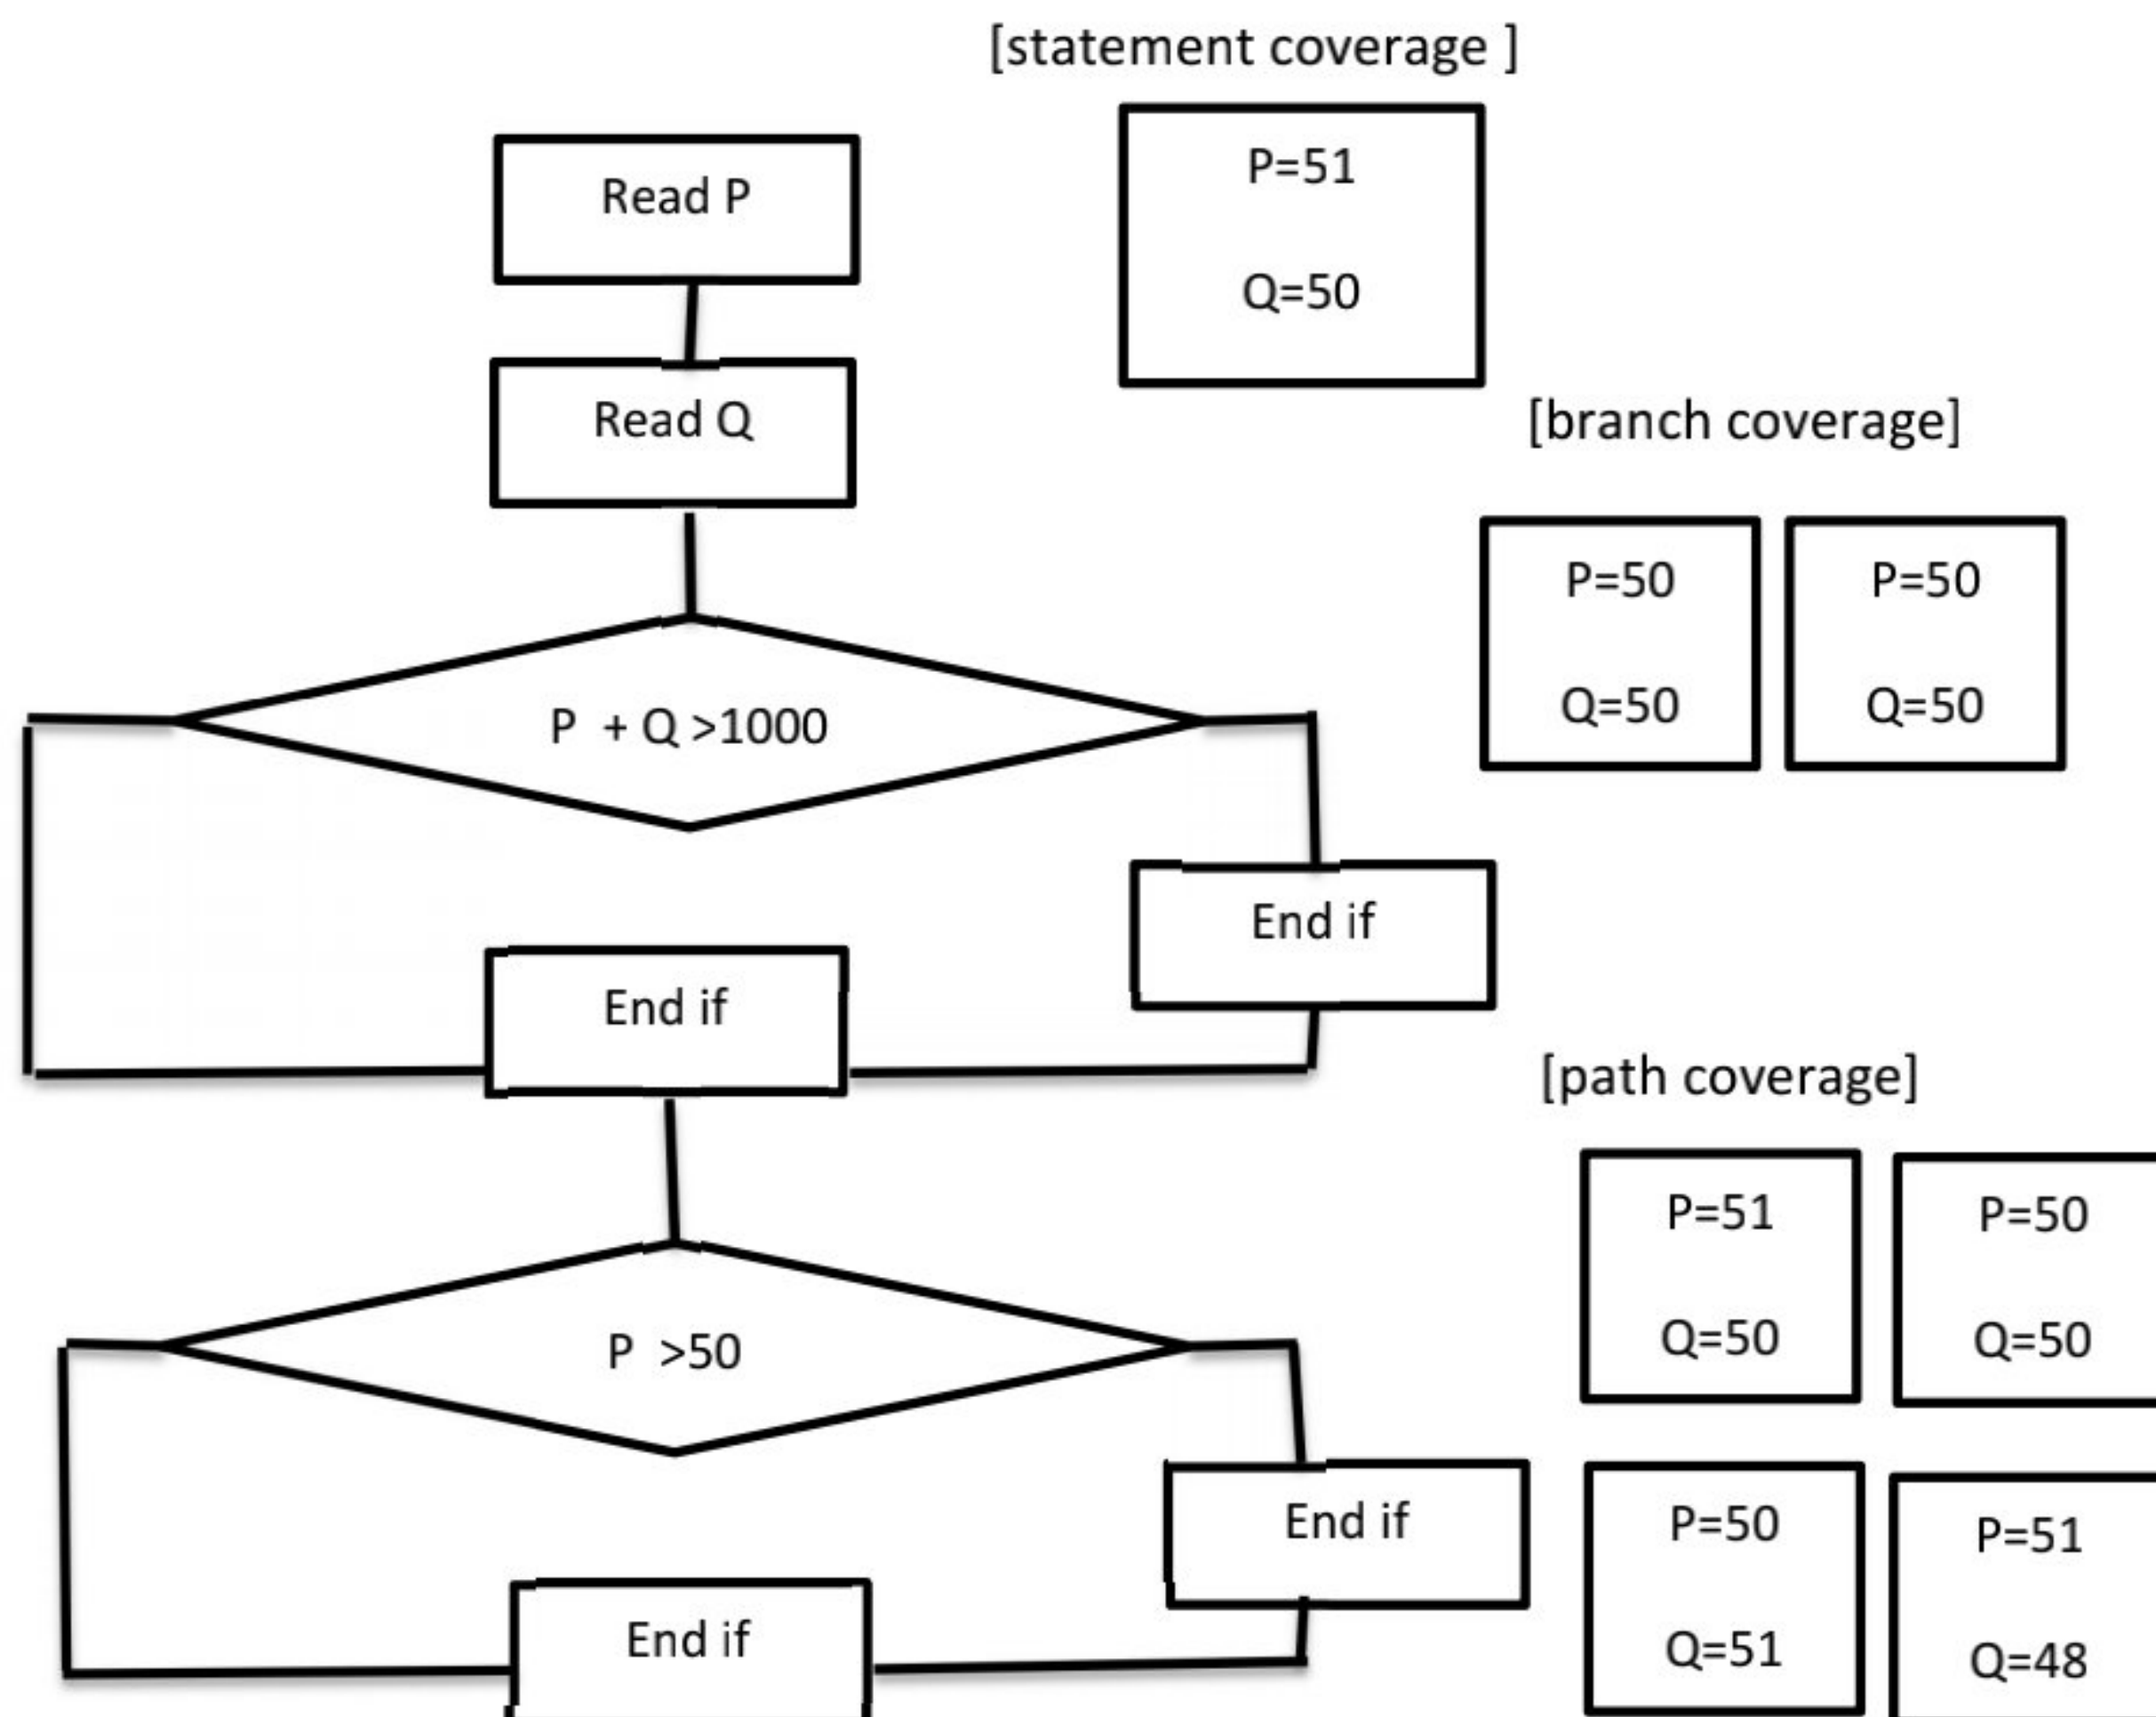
[statement coverage ]

P=51

Q=50

Read P

Read Q

P + Q >1000

End if

End if

[branch coverage]

P=50

Q=50

P=50

Q=50

P >50

End if

End if

[path coverage]

P=51

Q=50

P=50

Q=50

P=50

Q=51

P=51

Q=48